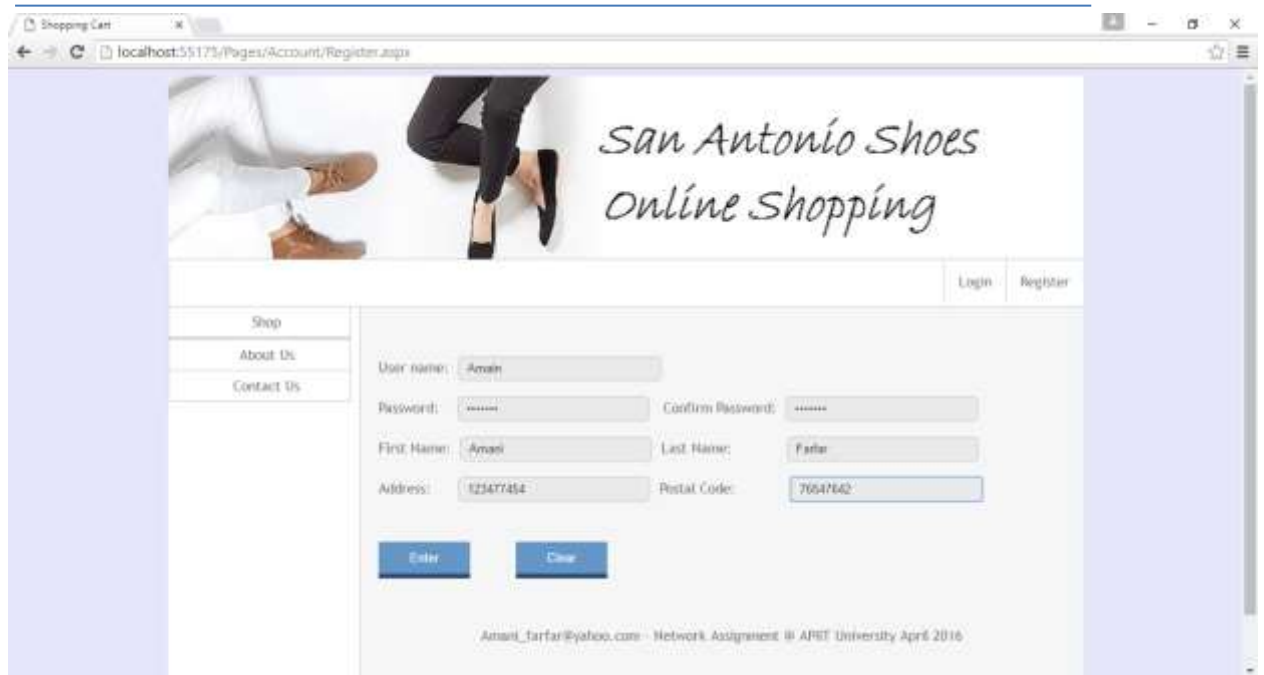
Shopping Cart ×

localhost:55175/Pages/Account/Register.aspx

San Antonio Shoes
Online Shopping

Login Register

Shop
About Us
Contact Us

User name: Amain

Password: ••••••• Confirm Password: •••••••

First Name: Amani Last Name: Farfar

Address: 123477454 Postal Code: 76547642

Enter Clear

Amani_farfar@yahoo.com - Network Assignment ® APIIT University April 2016